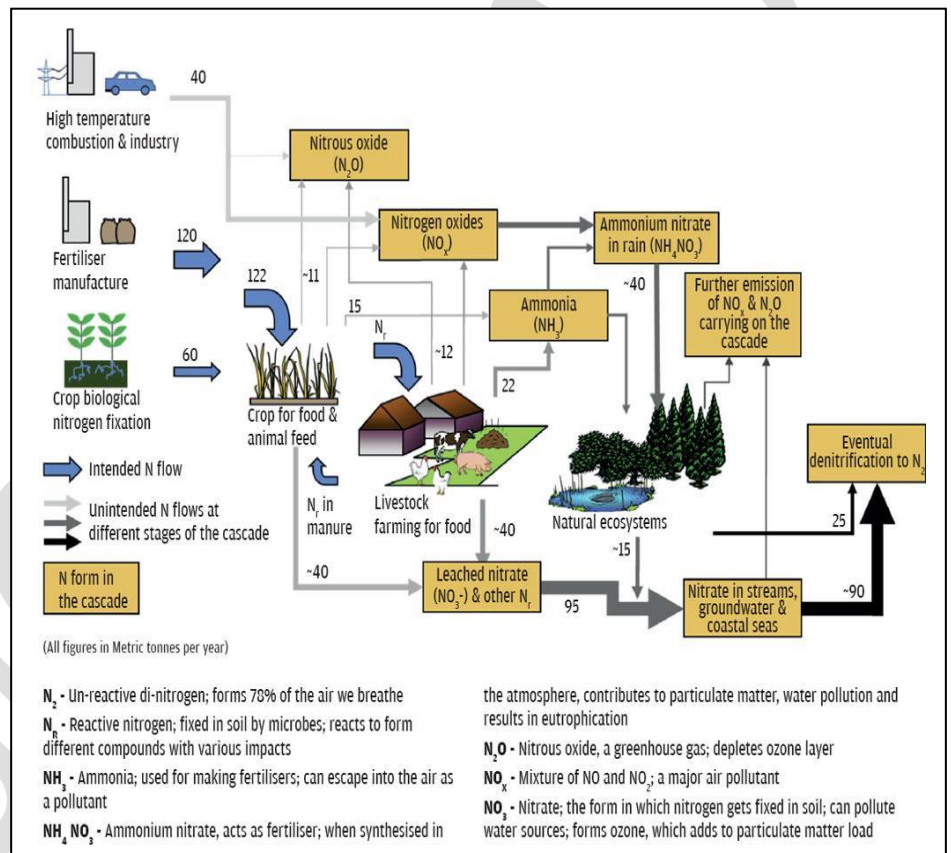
40

High temperature combustion & industry

Nitrous oxide ($N_2O$)

Nitrogen oxides ($NO_x$)

Ammonium nitrate in rain ($NH_4NO_3$)

120

Fertiliser manufacture

122

~11

15

Ammonia ($NH_3$)

~40

Further emission of $NO_x$ & $N_2O$ carrying on the cascade

60

Crop biological nitrogen fixation

$N_r$

~12

22

Crop for food & animal feed

Intended N flow

Unintended N flows at different stages of the cascade

N form in the cascade

$N_r$ in manure

Livestock farming for food

~40

Natural ecosystems

Eventual denitrification to $N_2$

25

~15

~40

Leached nitrate ($NO_3$-) & other $N_r$

95

Nitrate in streams, groundwater & coastal seas

~90

(All figures in Metric tonnes per year)

$N_2$ - Un-reactive di-nitrogen; forms 78% of the air we breathe

$N_R$ - Reactive nitrogen; fixed in soil by microbes; reacts to form different compounds with various impacts

$NH_3$ - Ammonia; used for making fertilisers; can escape into the air as a pollutant

$NH_4NO_3$ - Ammonium nitrate, acts as fertiliser; when synthesised in the atmosphere, contributes to particulate matter, water pollution and results in eutrophication

$N_2O$ - Nitrous oxide, a greenhouse gas; depletes ozone layer

$NO_x$ - Mixture of NO and $NO_2$; a major air pollutant

$NO_3$ - Nitrate; the form in which nitrogen gets fixed in soil; can pollute water sources; forms ozone, which adds to particulate matter load